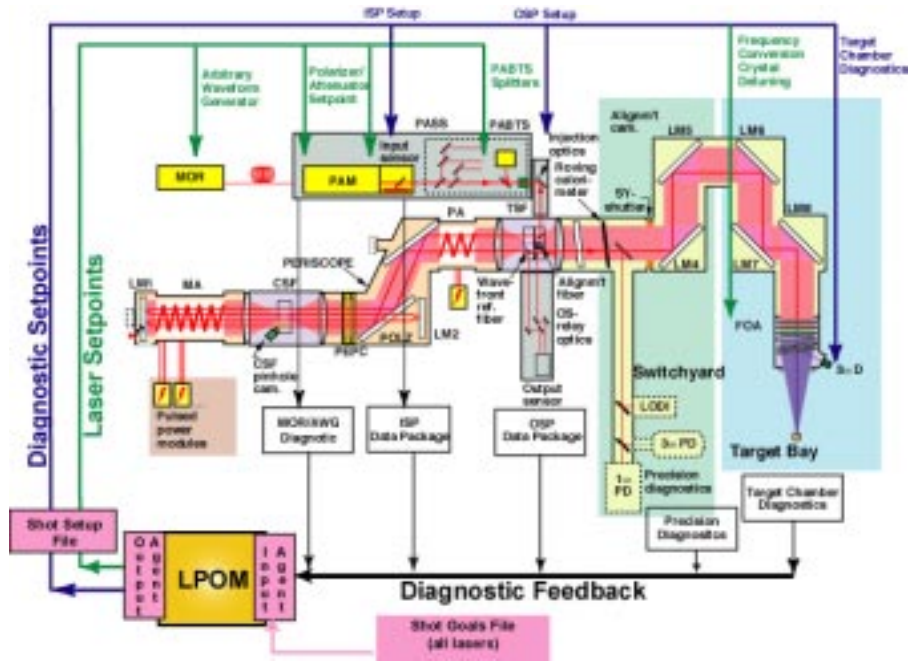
ISP Setup

OSP Setup

Arbitrary Waveform Generator

Polarizer/ Attenuation Setpoint

PABTS Splitters

Frequency Conversion Crystal Detuning

Target Chamber Diagnostics

Diagnostic Setpoints

Laser Setpoints

MOR

PAM

Input sensor

PASS

PABTS

Injection optics

Roving calorimeter

Alignm't cam.

LM3

LM5

SY-shutter

LM8

LM4

LM7

PA

TSF

PERISCOPE

LM1

MA

CSF

PEPC

POL2

LM2

Wave-front ref. fiber

Alignm't fiber

OS-relay optics

FOA

$3\omega$ D

CSF pinhole cam.

Pulsed power modules

Output sensor

Switchyard

LODI

$3\omega$ PD

$1\omega$ PD

Precision diagnostics

Target Bay

MOR/AWG Diagnostic

ISP Data Package

OSP Data Package

Target Chamber Diagnostics

Precision Diagnostics

Shot Setup File

Output Agent

LPOM

Input Agent

Diagnostic Feedback

Shot Goals File (all lasers)